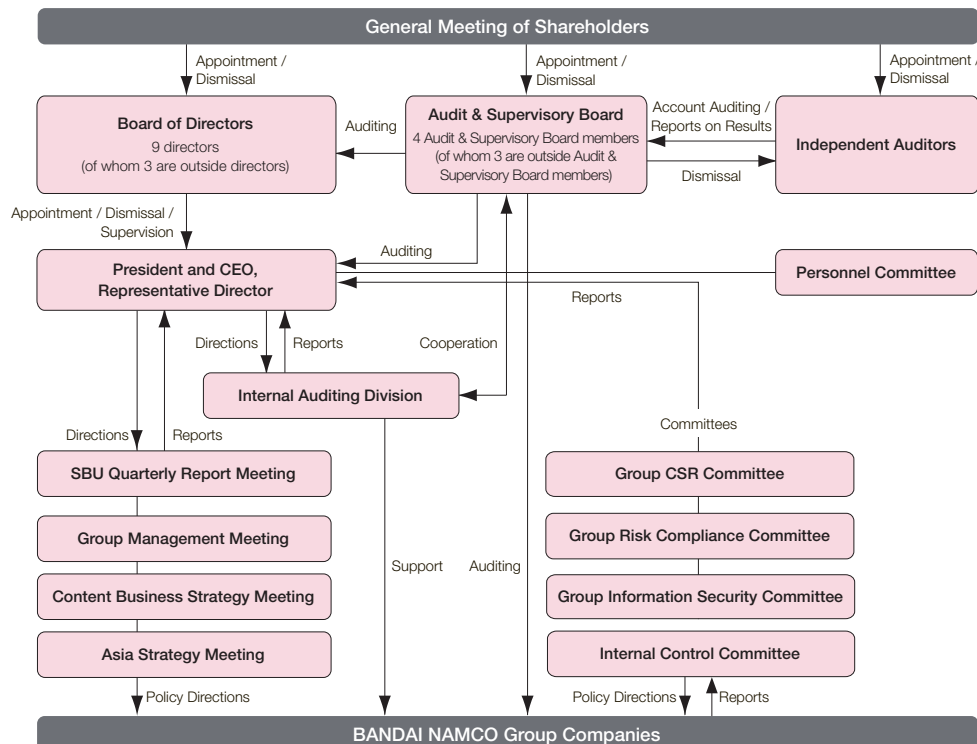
General Meeting of Shareholders

Appointment / Dismissal

Appointment / Dismissal

Appointment / Dismissal

Board of Directors
9 directors
(of whom 3 are outside directors)

Auditing

Audit & Supervisory Board
4 Audit & Supervisory Board members (of whom 3 are outside Audit & Supervisory Board members)

Account Auditing / Reports on Results

Dismissal

Independent Auditors

Appointment / Dismissal / Supervision

Auditing

President and CEO, Representative Director

Personnel Committee

Reports

Directions

Reports

Cooperation

Internal Auditing Division

Directions

Reports

Committees

SBU Quarterly Report Meeting

Group Management Meeting

Content Business Strategy Meeting

Asia Strategy Meeting

Support

Auditing

Group CSR Committee

Group Risk Compliance Committee

Group Information Security Committee

Internal Control Committee

Policy Directions

Policy Directions

Reports

BANDAI NAMCO Group Companies